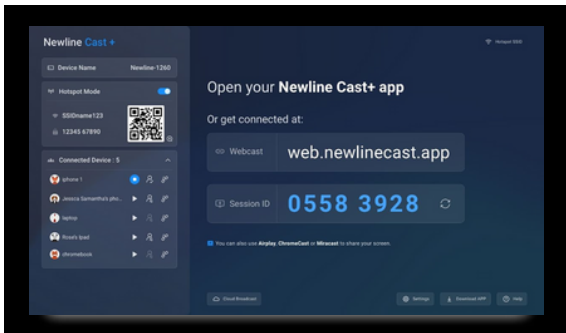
Newline Cast +

Hotspot SSID

Device Name Newline-1260

Hotspot Mode

SSIDname123

12345 67890

Connected Device : 5

iphone 1

Jessica Samantha's pho...

laptop

Rose's Ipad

chromebook

Open your Newline Cast+ app

Or get connected at:

Webcast web.newlinecast.app

Session ID 0558 3928

You can also use Airplay, ChromeCast or Miracast to share your screen.

Cloud Broadcast

Settings

Download APP

Help